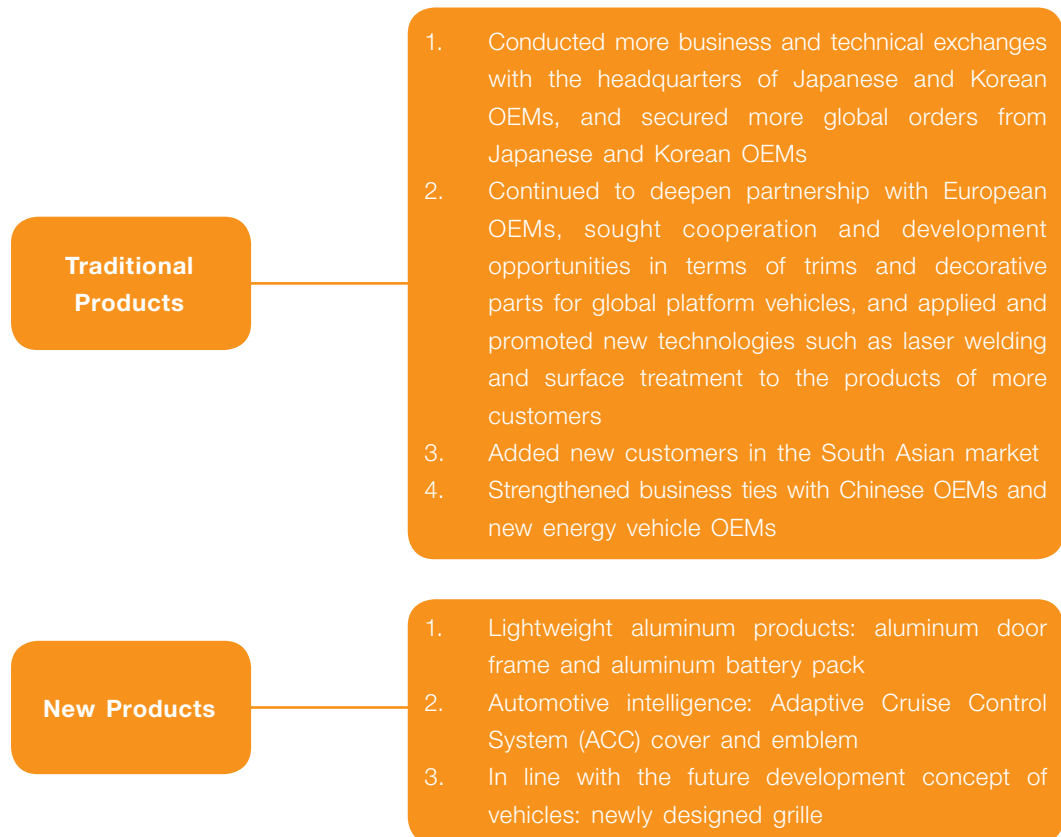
Traditional Products

1. Conducted more business and technical exchanges with the headquarters of Japanese and Korean OEMs, and secured more global orders from Japanese and Korean OEMs
2. Continued to deepen partnership with European OEMs, sought cooperation and development opportunities in terms of trims and decorative parts for global platform vehicles, and applied and promoted new technologies such as laser welding and surface treatment to the products of more customers
3. Added new customers in the South Asian market
4. Strengthened business ties with Chinese OEMs and new energy vehicle OEMs

New Products

1. Lightweight aluminum products: aluminum door frame and aluminum battery pack
2. Automotive intelligence: Adaptive Cruise Control System (ACC) cover and emblem
3. In line with the future development concept of vehicles: newly designed grille